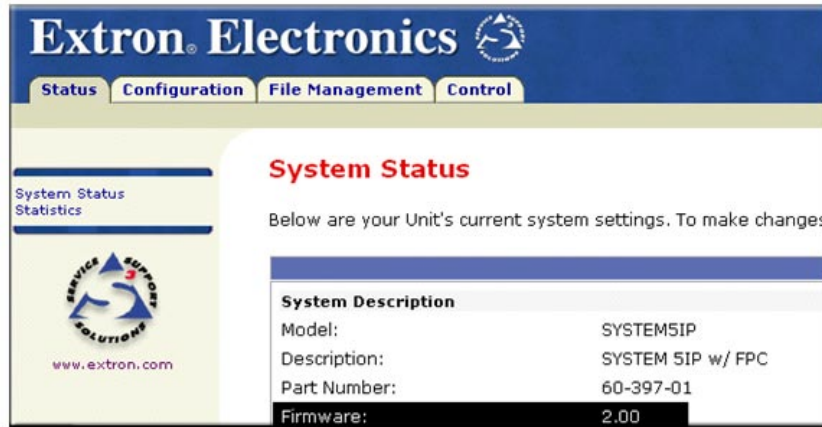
Extron. Electronics

Status | Configuration | File Management | Control

System Status
Statistics

SERVICE SUPPORT SOLUTIONS

www.extron.com

System Status

Below are your Unit's current system settings. To make changes

| System Description | |
|---|---|
| Model: | SYSTEM5IP |
| Description: | SYSTEM 5IP w/ FPC |
| Part Number: | 60-397-01 |
| Firmware: | 2.00 |